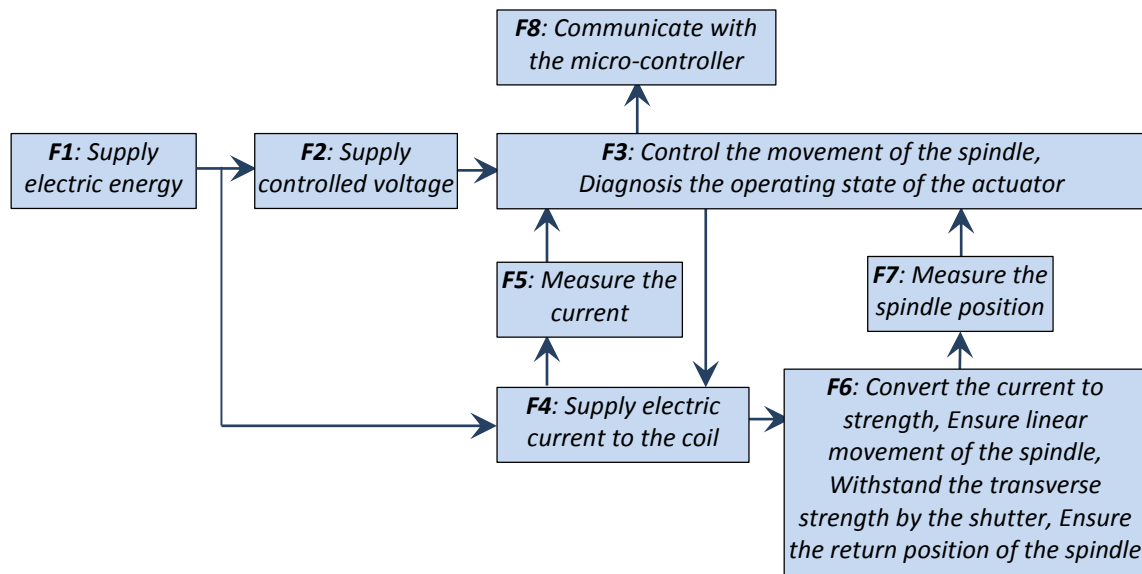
F8: Communicate with the micro-controller

F1: Supply electric energy

F2: Supply controlled voltage

F3: Control the movement of the spindle, Diagnosis the operating state of the actuator

F5: Measure the current

F7: Measure the spindle position

F4: Supply electric current to the coil

F6: Convert the current to strength, Ensure linear movement of the spindle, Withstand the transverse strength by the shutter, Ensure the return position of the spindle